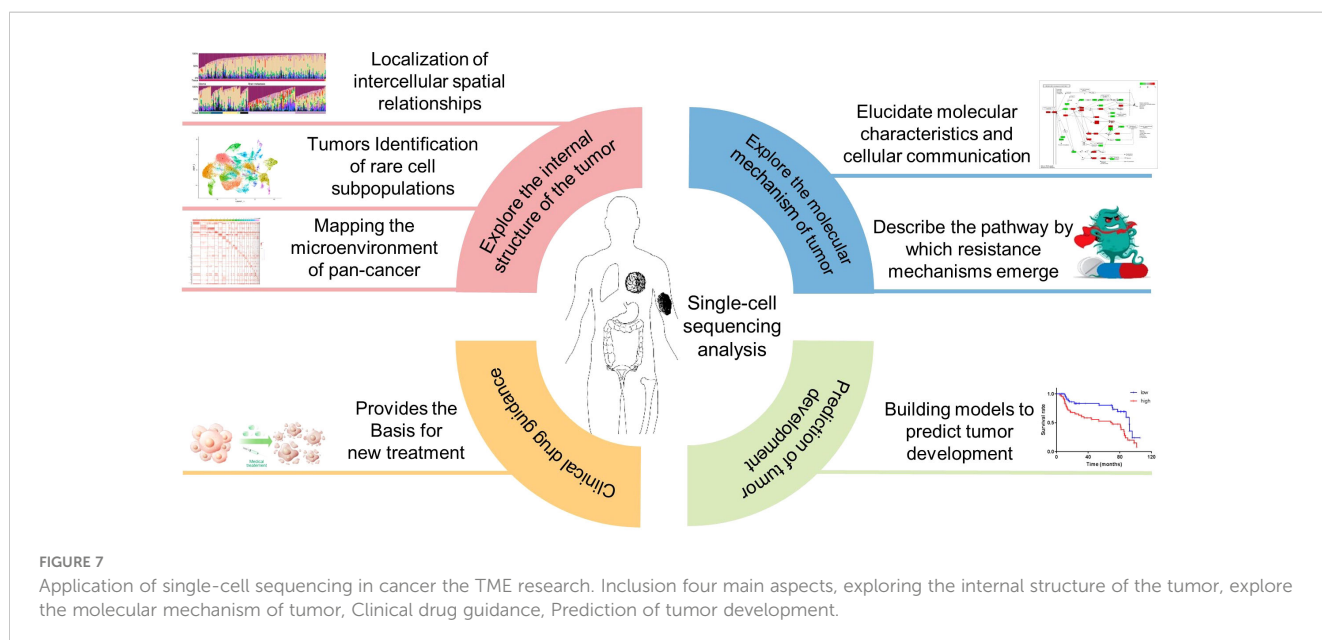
Localization of intercellular spatial relationships

Tumors Identification of rare cell subpopulations

Mapping the microenvironment of pan-cancer

Explore the internal structure of the tumor

Explore the molecular mechanism of tumor

Elucidate molecular characteristics and cellular communication

Describe the pathway by which resistance mechanisms emerge

Single-cell sequencing analysis

Provides the Basis for new treatment

Medical treatment

Clinical drug guidance

Prediction of tumor development

Building models to predict tumor development

low
high
Survival rate
1.0
0.5
0.0
0
40
80
120
Time (months)

FIGURE 7
Application of single-cell sequencing in cancer the TME research. Inclusion four main aspects, exploring the internal structure of the tumor, explore the molecular mechanism of tumor, Clinical drug guidance, Prediction of tumor development.